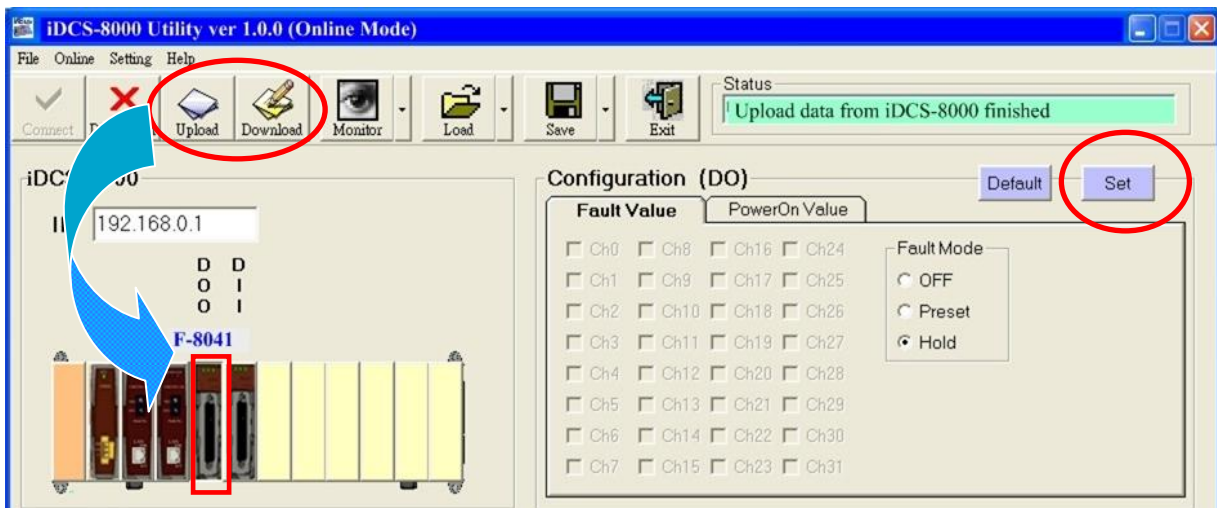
iDCS-8000 Utility ver 1.0.0 (Online Mode)

File Online Setting Help

Connect D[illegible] Upload Download Monitor Load Save Exit

Status

Upload data from iDCS-8000 finished

iDC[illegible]00

I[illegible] 192.168.0.1

D O O

D I I

F-8041

Configuration (DO)

Default

Set

Fault Value

PowerOn Value

Ch0 Ch8 Ch16 Ch24

Ch1 Ch9 Ch17 Ch25

Ch2 Ch10 Ch18 Ch26

Ch3 Ch11 Ch19 Ch27

Ch4 Ch12 Ch20 Ch28

Ch5 Ch13 Ch21 Ch29

Ch6 Ch14 Ch22 Ch30

Ch7 Ch15 Ch23 Ch31

Fault Mode

OFF

Preset

Hold